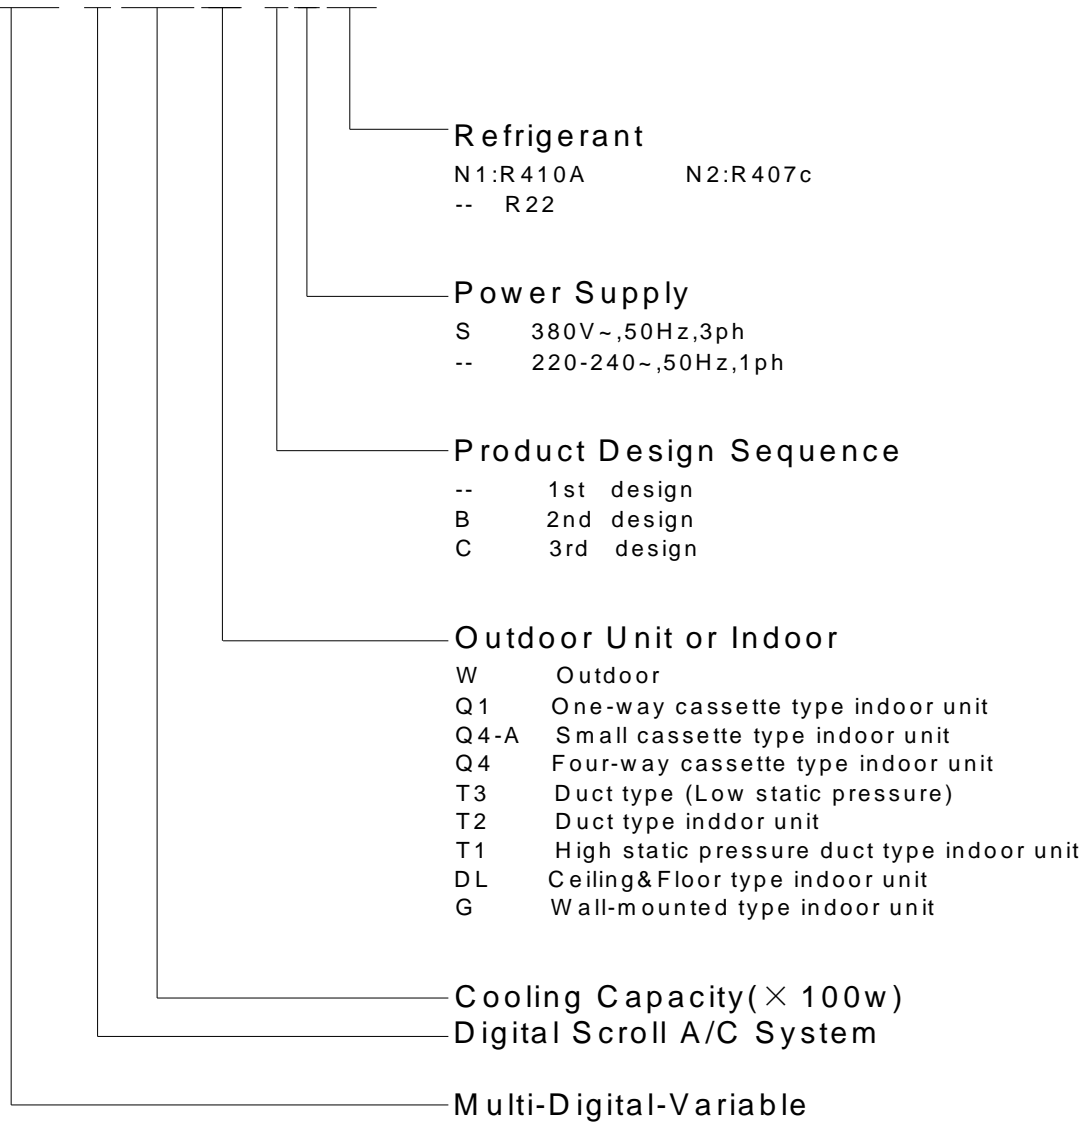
Refrigerant
N1:R410A N2:R407c
-- R22

Power Supply
S 380V~,50Hz,3ph
-- 220-240~,50Hz,1ph

Product Design Sequence
-- 1st design
B 2nd design
C 3rd design

Outdoor Unit or Indoor
W Outdoor
Q1 One-way cassette type indoor unit
Q4-A Small cassette type indoor unit
Q4 Four-way cassette type indoor unit
T3 Duct type (Low static pressure)
T2 Duct type inddor unit
T1 High static pressure duct type indoor unit
DL Ceiling&Floor type indoor unit
G Wall-mounted type indoor unit

Cooling Capacity($\times$ 100w)
Digital Scroll A/C System

Multi-Digital-Variable